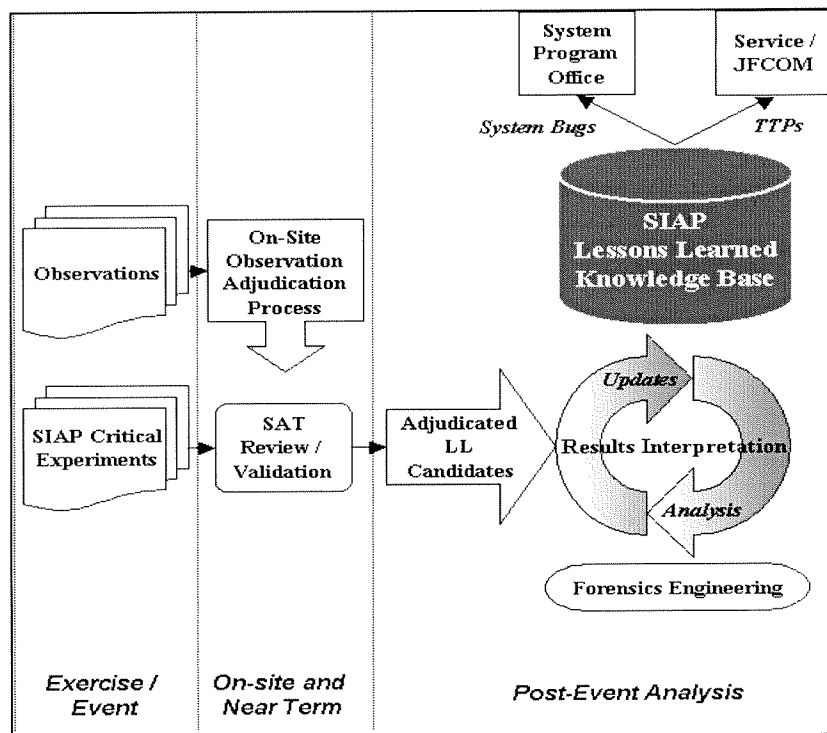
System Program Office

Service / JFCOM

System Bugs

TTPs

SIAP Lessons Learned Knowledge Base

Observations

On-Site Observation Adjudication Process

SIAP Critical Experiments

SAT Review / Validation

Adjudicated LL Candidates

Updates

Results Interpretation

Analysis

Forensics Engineering

Exercise / Event

On-site and Near Term

Post-Event Analysis